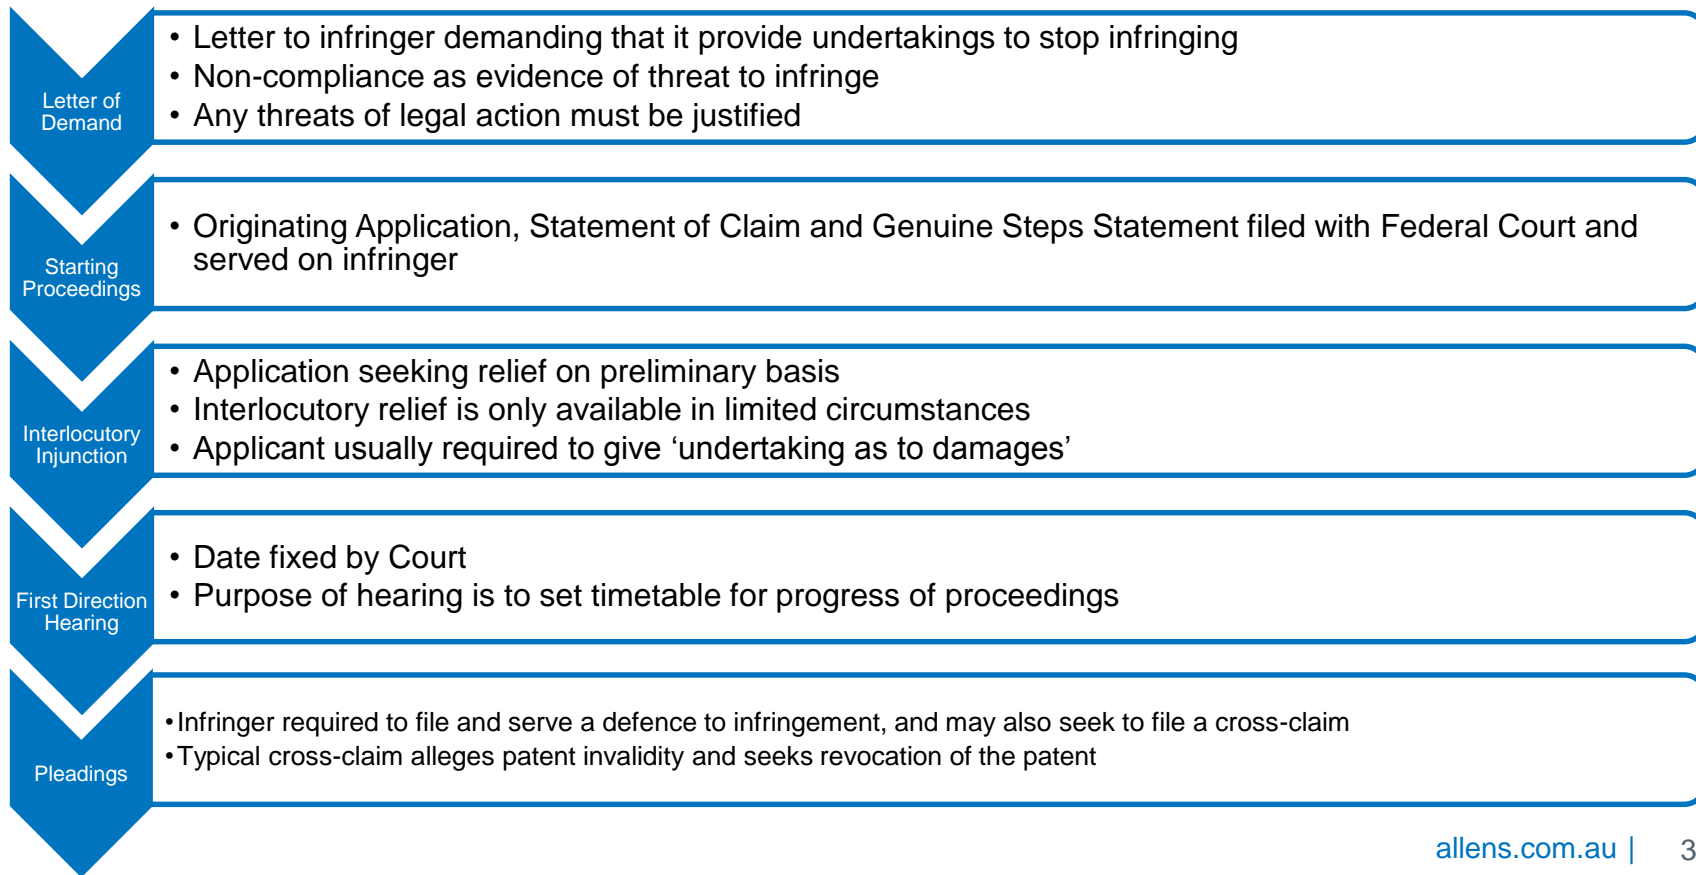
Letter of Demand

- Letter to infringer demanding that it provide undertakings to stop infringing
- Non-compliance as evidence of threat to infringe
- Any threats of legal action must be justified

Starting Proceedings

- Originating Application, Statement of Claim and Genuine Steps Statement filed with Federal Court and served on infringer

Interlocutory Injunction

- Application seeking relief on preliminary basis
- Interlocutory relief is only available in limited circumstances
- Applicant usually required to give ‘undertaking as to damages’

First Direction Hearing

- Date fixed by Court
- Purpose of hearing is to set timetable for progress of proceedings

Pleadings

- Infringer required to file and serve a defence to infringement, and may also seek to file a cross-claim
- Typical cross-claim alleges patent invalidity and seeks revocation of the patent

allens.com.au | 3